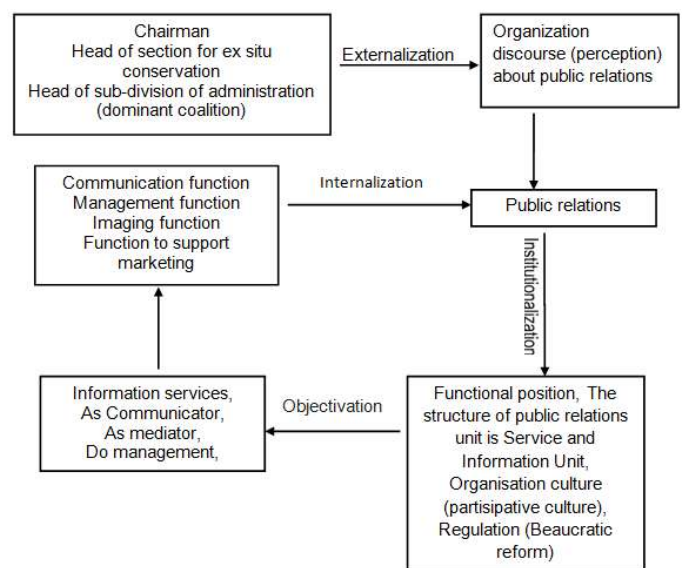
Chairman
Head of section for ex situ conservation
Head of sub-division of administration (dominant coalition)

Externalization

Organization discourse (perception) about public relations

Communication function
Management function
Imaging function
Function to support marketing

Internalization

Public relations

Institutionalization

Information services,
As Communicator,
As mediator,
Do management,

Objectivation

Functional position, The structure of public relations unit is Service and Information Unit, Organisation culture (partisipative culture), Regulation (Beaucratic reform)